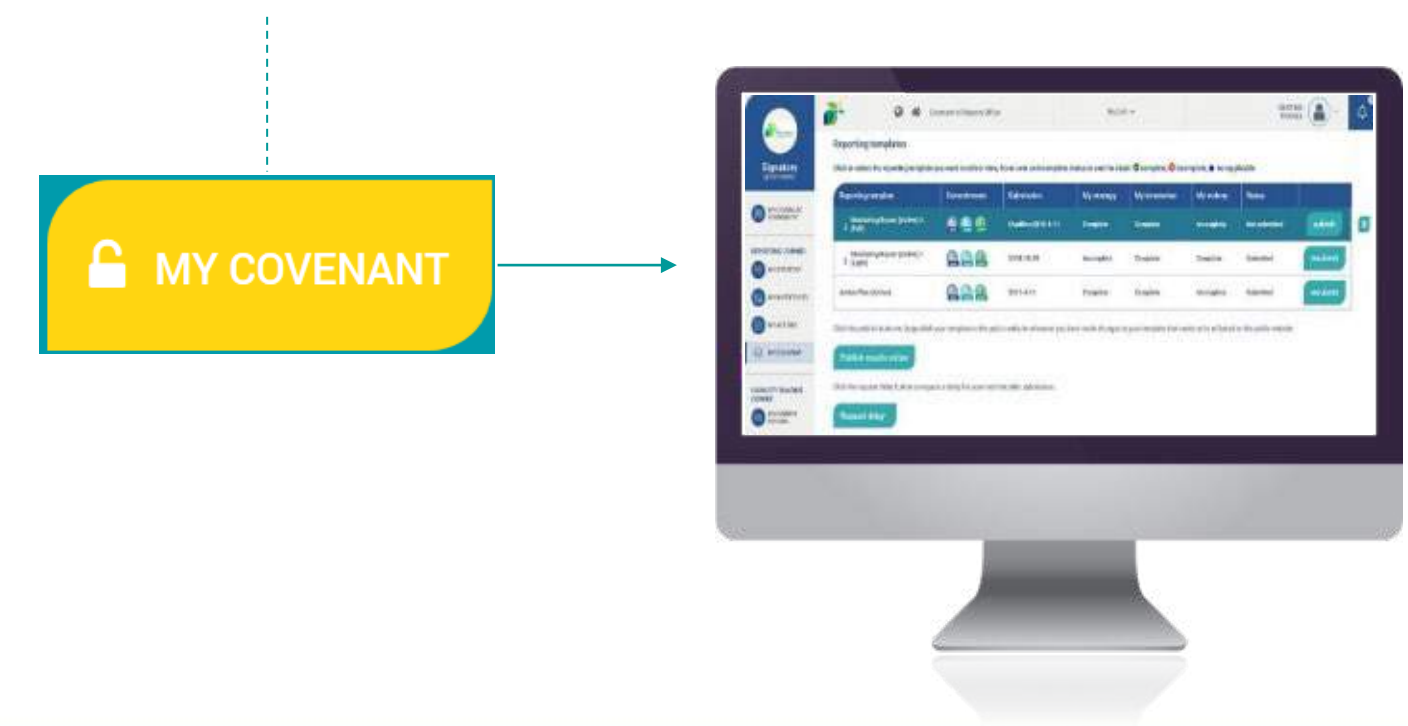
MY COVENANT

Signatory

Reporting templates

| Reporting template | Commitments | Submission | My strategy | My inventories | My actions | Status | |
|---|---|---|---|---|---|---|---|
| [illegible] | | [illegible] | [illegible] | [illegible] | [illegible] | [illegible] | submit |
| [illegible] | | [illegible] | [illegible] | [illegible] | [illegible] | Submitted | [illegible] |
| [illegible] | | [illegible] | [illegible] | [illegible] | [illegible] | Submitted | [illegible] |

Publish results online

Request delay